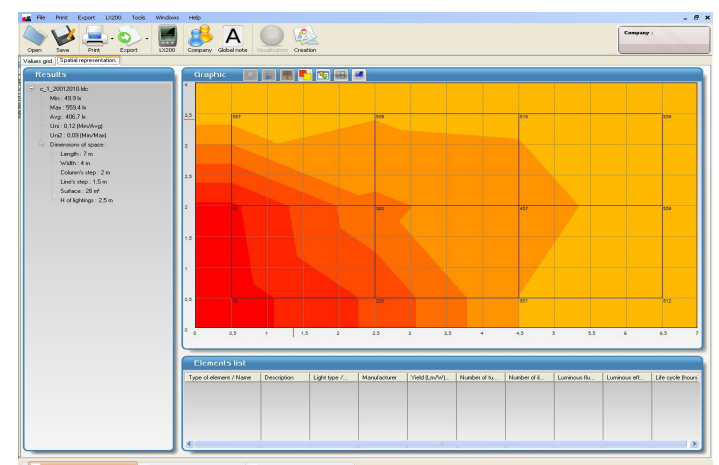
File Print Export LX200 Tools Windows Help

Open Save Print Export LX200 Company Global note Visualization Creation

Company :

Values grid Spatial representation

Results

c_1_20012010.ldc
Min : 49,9 lx
Max : 959,4 lx
Avg : 406,7 lx
Uni : 0,12 (Min/Avg)
Uni2 : 0,09 (Min/Max)
Dimensions of space :
Length : 7 m
Width : 4 m
Column's step : 2 m
Line's step : 1,5 m
Surface : 28 m²
H of lightings : 2,5 m

Graphic

4
3.5
3
2.5
2
1.5
1
0.5
0
0 0.5 1 1.5 2 2.5 3 3.5 4 4.5 5 5.5 6 6.5 7

557 509 510 559
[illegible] 380 467 559
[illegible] 229 501 512

Elements list

| Type of element / Name | Description | Light type /... | Manufacturer | Yield (Lm/W)... | Number of tu... | Number of li... | Luminous flu... | Luminous eff... | Life cycle (hours) |
|---|---|---|---|---|---|---|---|---|---|